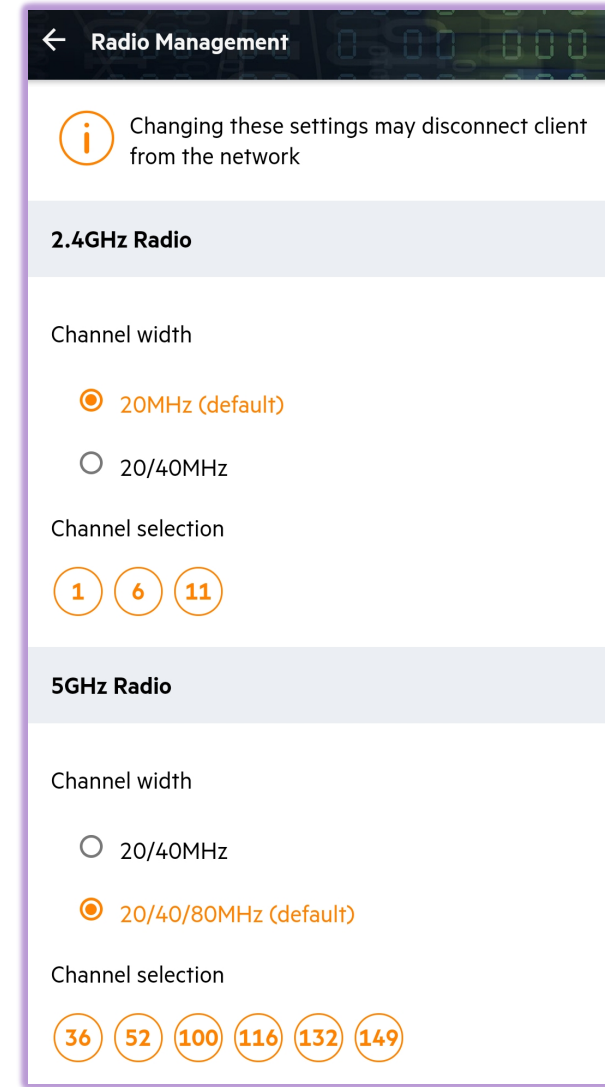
Radio Management

Changing these settings may disconnect client from the network

2.4GHz Radio

Channel width

20MHz (default)

20/40MHz

Channel selection

1 6 11

5GHz Radio

Channel width

20/40MHz

20/40/80MHz (default)

Channel selection

36 52 100 116 132 149